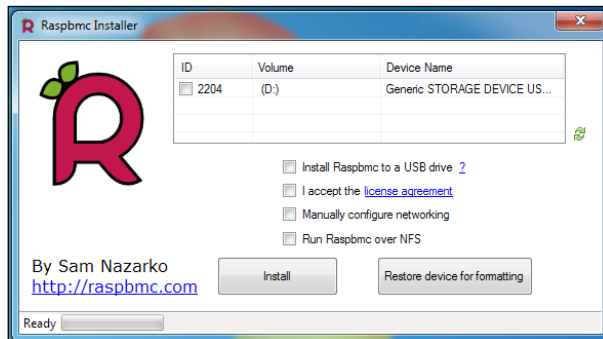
Raspbmc Installer

| ID | Volume | Device Name |
|---|---|---|
| 2204 | (D:) | Generic STORAGE DEVICE US... |

Install Raspbmc to a USB drive ?

I accept the license agreement

Manually configure networking

Run Raspbmc over NFS

By Sam Nazarko
http://raspbmc.com

Install

Restore device for formatting

Ready